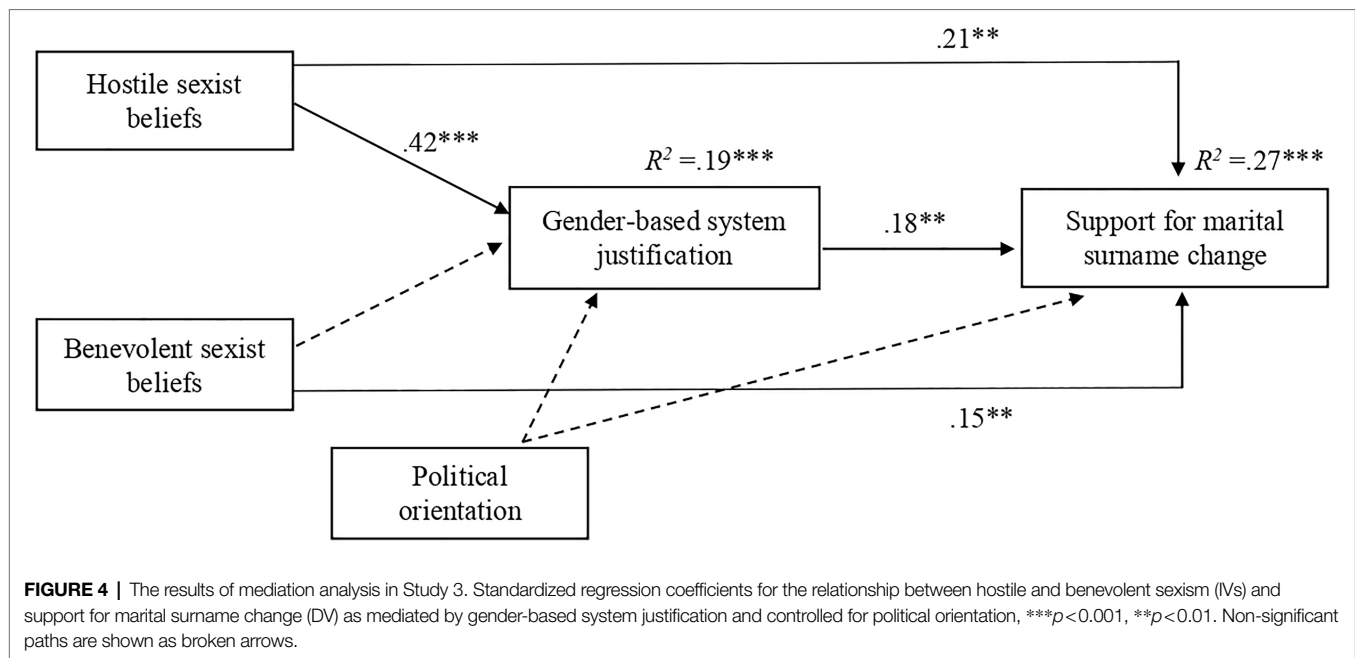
.21**

Hostile sexist beliefs

.42***

$R^2$ =.19***

$R^2$ =.27***

Gender-based system justification

.18**

Support for marital surname change

Benevolent sexist beliefs

.15**

Political orientation

**FIGURE 4 |** The results of mediation analysis in Study 3. Standardized regression coefficients for the relationship between hostile and benevolent sexism (IVs) and support for marital surname change (DV) as mediated by gender-based system justification and controlled for political orientation, ***$p<0.001$, **$p<0.01$. Non-significant paths are shown as broken arrows.